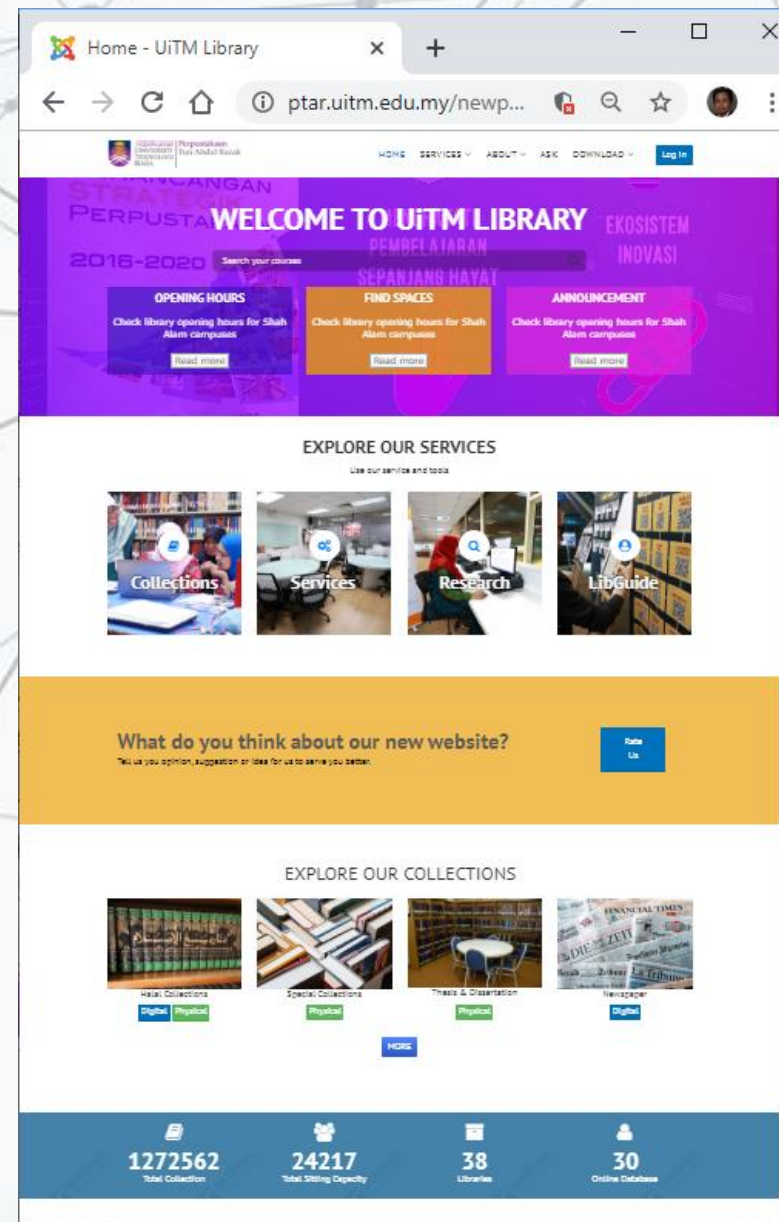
Home - UiTM Library

ptar.uitm.edu.my/newp...

UNIVERSITI TEKNOLOGI MARA Perpustakaan Tun Abdul Razak

HOME SERVICES ABOUT ASK DOWNLOAD Log In

PERANCANGAN STRATEGIK PERPUSTAKAAN 2016-2020

PEMBELAJARAN SEPANJANG HAYAT

EKOSISTEM INOVASI

WELCOME TO UiTM LIBRARY

Search your courses

OPENING HOURS
Check library opening hours for Shah Alam campuses
Read more

FIND SPACES
Check library opening hours for Shah Alam campuses
Read more

ANNOUNCEMENT
Check library opening hours for Shah Alam campuses
Read more

EXPLORE OUR SERVICES
Use our service and tools

Collections
Services
Research
LibGuide

What do you think about our new website?
Tell us you opinion, suggestion or idea for us to serve you better.

Rate Us

EXPLORE OUR COLLECTIONS

Halal Collections
Digital Physical

Special Collections
Physical

Thesis & Dissertation
Physical

Newspaper
Digital

MORE

1272562
Total Collection

24217
Total Sitting Capacity

38
Libraries

30
Online Database